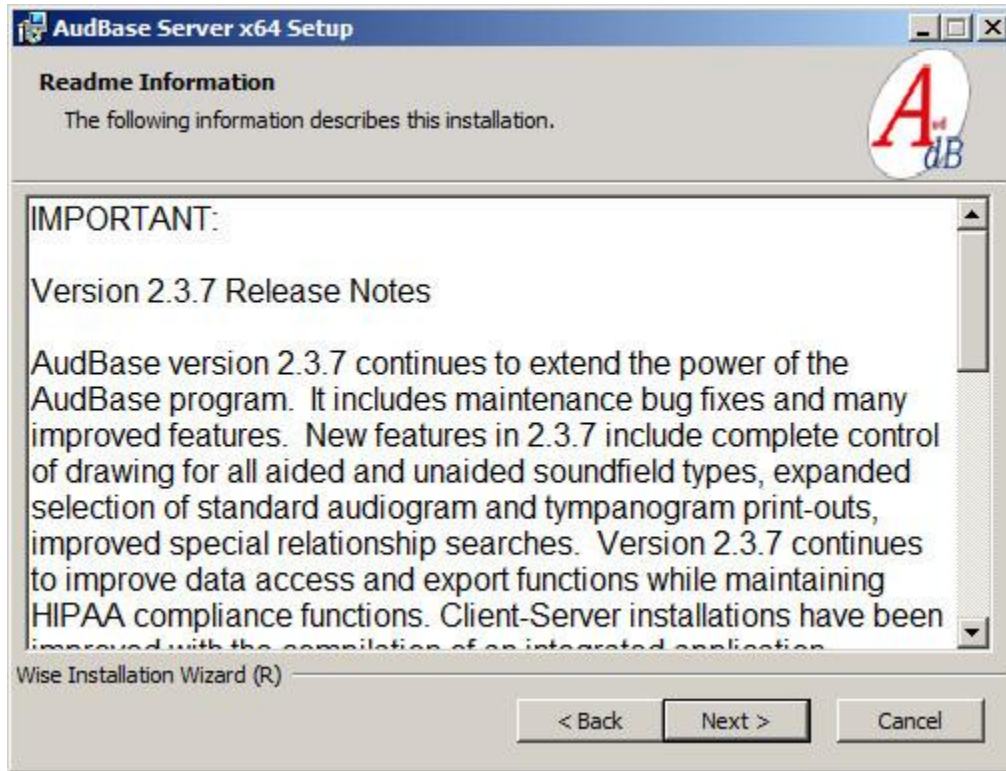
AudBase Server x64 Setup

Readme Information

The following information describes this installation.

A
dB

IMPORTANT:

Version 2.3.7 Release Notes

AudBase version 2.3.7 continues to extend the power of the AudBase program. It includes maintenance bug fixes and many improved features. New features in 2.3.7 include complete control of drawing for all aided and unaided soundfield types, expanded selection of standard audiogram and tympanogram print-outs, improved special relationship searches. Version 2.3.7 continues to improve data access and export functions while maintaining HIPAA compliance functions. Client-Server installations have been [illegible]

Wise Installation Wizard (R)

< Back Next > Cancel